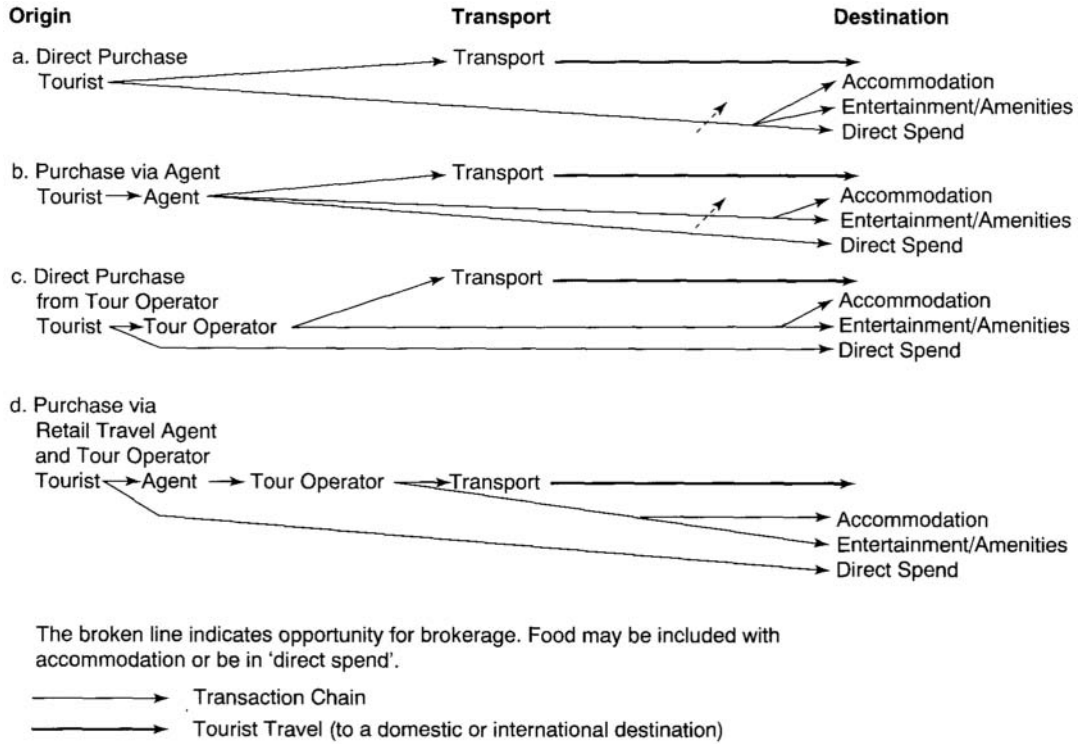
Origin

Transport

Destination

a. Direct Purchase
Tourist

Transport

Accommodation
Entertainment/Amenities
Direct Spend

b. Purchase via Agent
Tourist → Agent

Transport

Accommodation
Entertainment/Amenities
Direct Spend

c. Direct Purchase from Tour Operator
Tourist → Tour Operator

Transport

Accommodation
Entertainment/Amenities
Direct Spend

d. Purchase via Retail Travel Agent and Tour Operator
Tourist → Agent → Tour Operator

Transport

Accommodation
Entertainment/Amenities
Direct Spend

The broken line indicates opportunity for brokerage. Food may be included with accommodation or be in 'direct spend'.

Transaction Chain

Tourist Travel (to a domestic or international destination)